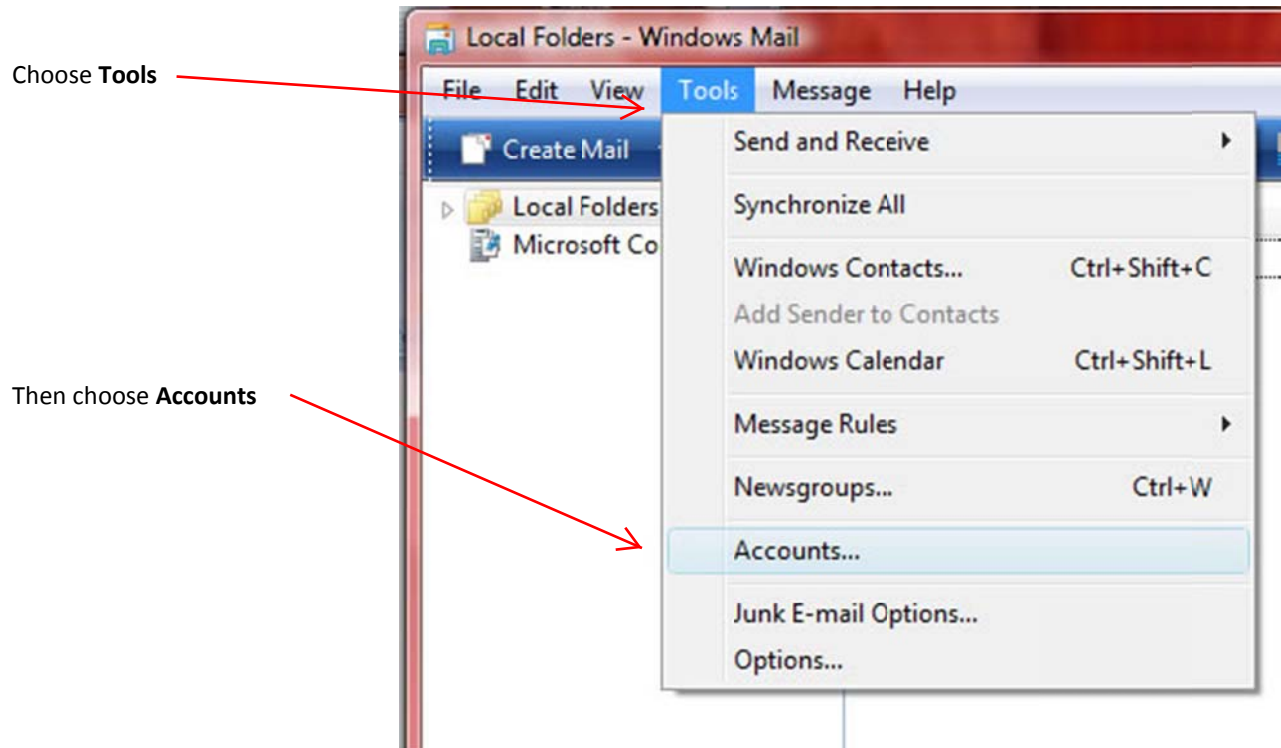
Choose **Tools**

Then choose **Accounts**

Local Folders - Windows Mail

File Edit View Tools Message Help

Create Mail

Local Folders

Microsoft Co

Send and Receive

Synchronize All

Windows Contacts... Ctrl+Shift+C

Add Sender to Contacts

Windows Calendar Ctrl+Shift+L

Message Rules

Newsgroups... Ctrl+W

Accounts...

Junk E-mail Options...

Options...